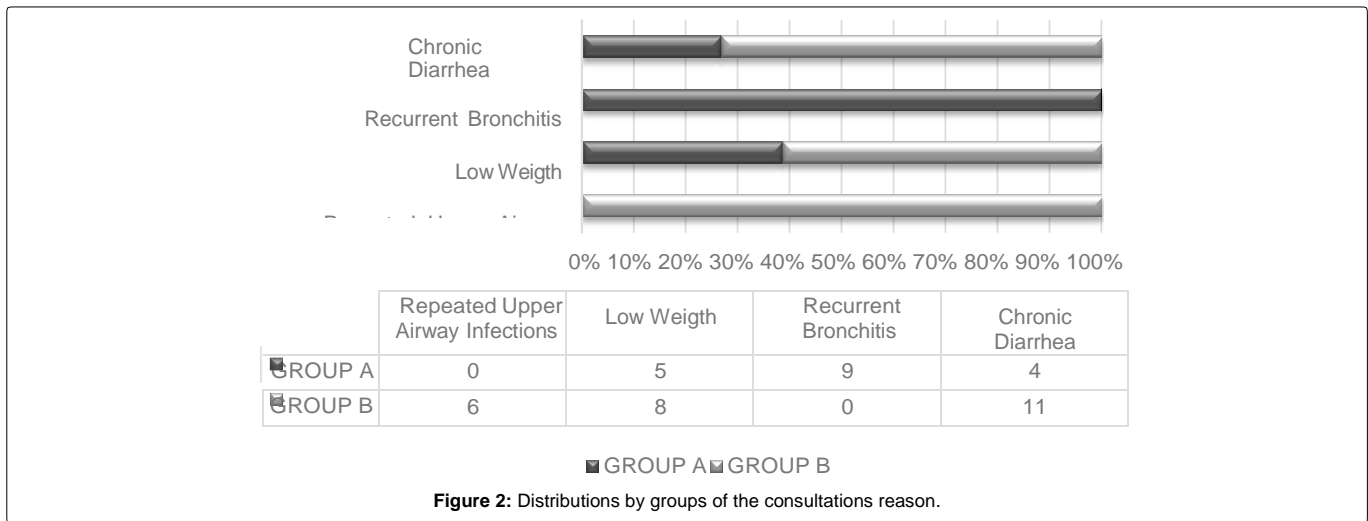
Chronic Diarrhea

Recurrent Bronchitis

Low Weigth

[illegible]

0% 10% 20% 30% 40% 50% 60% 70% 80% 90% 100%

| | Repeated Upper Airway Infections | Low Weigth | Recurrent Bronchitis | Chronic Diarrhea |
|---|---|---|---|---|
| GROUP A | 0 | 5 | 9 | 4 |
| GROUP B | 6 | 8 | 0 | 11 |

GROUP A GROUP B

**Figure 2:** Distributions by groups of the consultations reason.